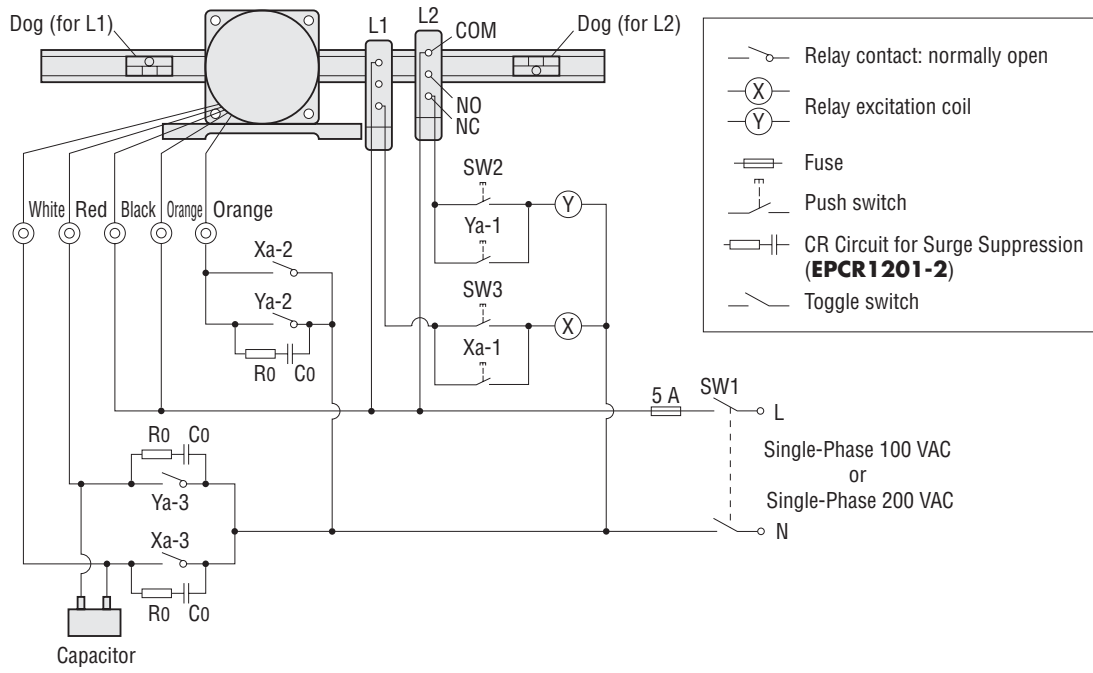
Dog (for L1)
L1
L2
COM
Dog (for L2)
NO
NC

Relay contact: normally open
X
Relay excitation coil
Y
Fuse
Push switch
CR Circuit for Surge Suppression (**EPCR1201-2**)
Toggle switch

White Red Black Orange Orange

SW2
Y
Ya-1
Xa-2
Ya-2
R0 C0
SW3
X
Xa-1
5 A
SW1
L
Single-Phase 100 VAC
or
Single-Phase 200 VAC
N
R0 C0
Ya-3
Xa-3
R0 C0
Capacitor